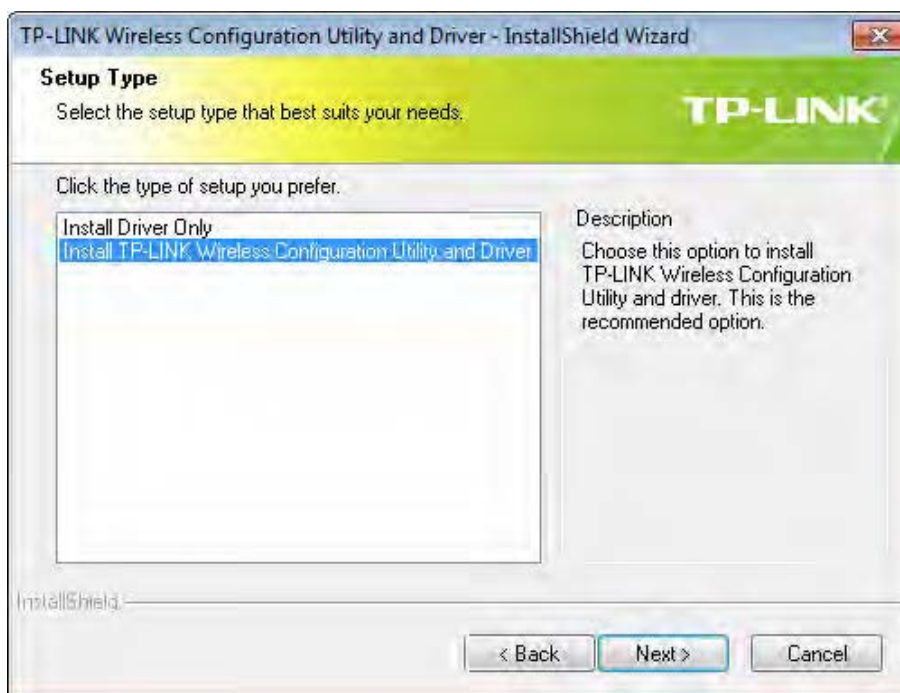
TP-LINK Wireless Configuration Utility and Driver - InstallShield Wizard

Setup Type

Select the setup type that best suits your needs.

TP-LINK

Click the type of setup you prefer.

Install Driver Only
Install TP-LINK Wireless Configuration Utility and Driver

Description

Choose this option to install TP-LINK Wireless Configuration Utility and driver. This is the recommended option.

InstallShield

< Back

Next >

Cancel